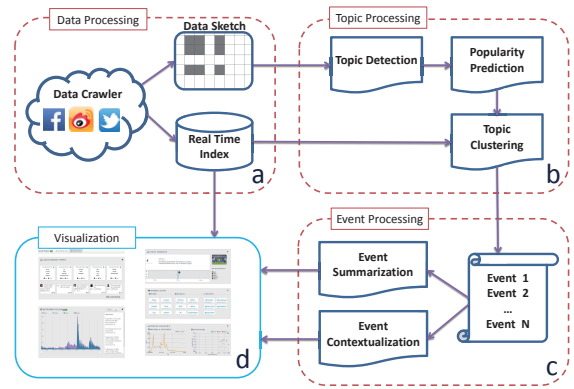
Data Processing

Data Sketch

Data Crawler

Real Time Index

a

Topic Processing

Topic Detection

Popularity Prediction

Topic Clustering

b

Visualization

Event Processing

Event Summarization

Event Contextualization

Event 1
Event 2
...
Event N

c

d